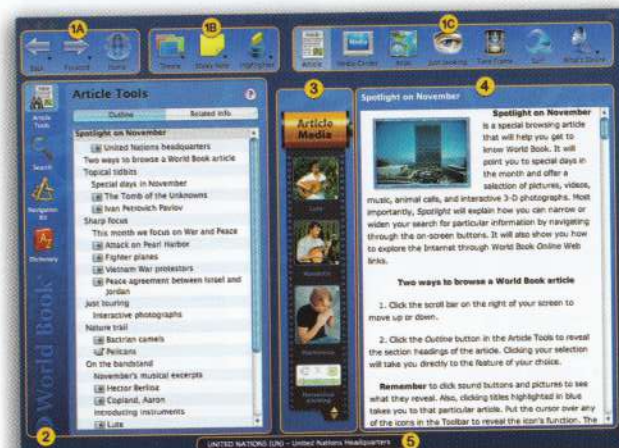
1A

1B

1C

Back Forward Home

Theme Sticky Note Highlighter

Article Media Center Atlas Just Looking Time Frame Quiz What's Online

Article Tools

Search

Navigation Kit

Dictionary

World Book

Article Tools

Outline Related Info

Spotlight on November

United Nations headquarters

Two ways to browse a World Book article

Topical tidbits

Special days in November

The Tomb of the Unknowns

Ivan Petrovich Pavlov

Sharp focus

This month we focus on War and Peace

Attack on Pearl Harbor

Fighter planes

Vietnam War protestors

Peace agreement between Israel and Jordan

Just looking

Interactive photographs

Nature trail

Bactrian camels

Pelicans

On the bandstand

November's musical excerpts

Hector Berlioz

Copland, Aaron

Introducing instruments

Lute

3

Article Media

Lute

Mandolin

Harmonica

4

Spotlight on November

Spotlight on November is a special browsing article that will help you get to know World Book. It will point you to special days in the month and offer a selection of pictures, videos, music, animal calls, and interactive 3-D photographs. Most importantly, Spotlight will explain how you can narrow or widen your search for particular information by navigating through the on-screen buttons. It will also show you how to explore the Internet through World Book Online Web links.

Two ways to browse a World Book article

1. Click the scroll bar on the right of your screen to move up or down.

2. Click the Outline button in the Article Tools to reveal the section headings of the article. Clicking your selection will take you directly to the feature of your choice.

Remember to click sound buttons and pictures to see what they reveal. Also, clicking titles highlighted in blue takes you to that particular article. Put the cursor over any of the icons in the Toolbar to reveal the icon's function. The

2

UNITED NATIONS (UN) -- United Nations Headquarters

5